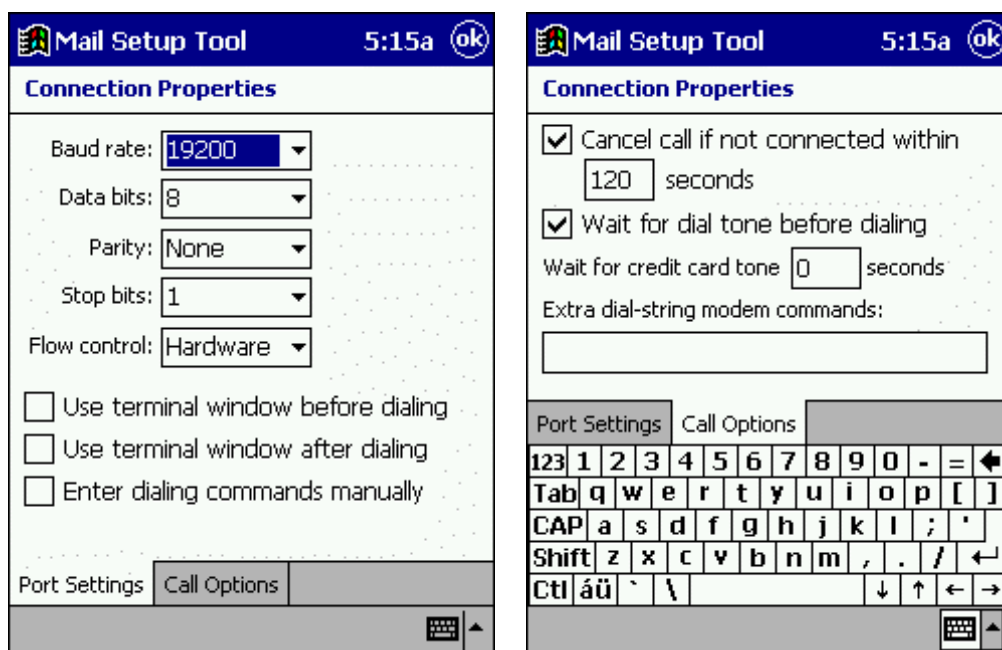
Mail Setup Tool 5:15a ok

Connection Properties

Baud rate: 19200

Data bits: 8

Parity: None

Stop bits: 1

Flow control: Hardware

Use terminal window before dialing

Use terminal window after dialing

Enter dialing commands manually

Port Settings | Call Options

Mail Setup Tool 5:15a ok

Connection Properties

Cancel call if not connected within 120 seconds

Wait for dial tone before dialing

Wait for credit card tone 0 seconds

Extra dial-string modem commands:

Port Settings | Call Options

123 1 2 3 4 5 6 7 8 9 0 - =
Tab q w e r t y u i o p [ ]
CAP a s d f g h j k l ; '
Shift z x c v b n m , . /
Ctl áü ` \ ↓ ↑ ← →